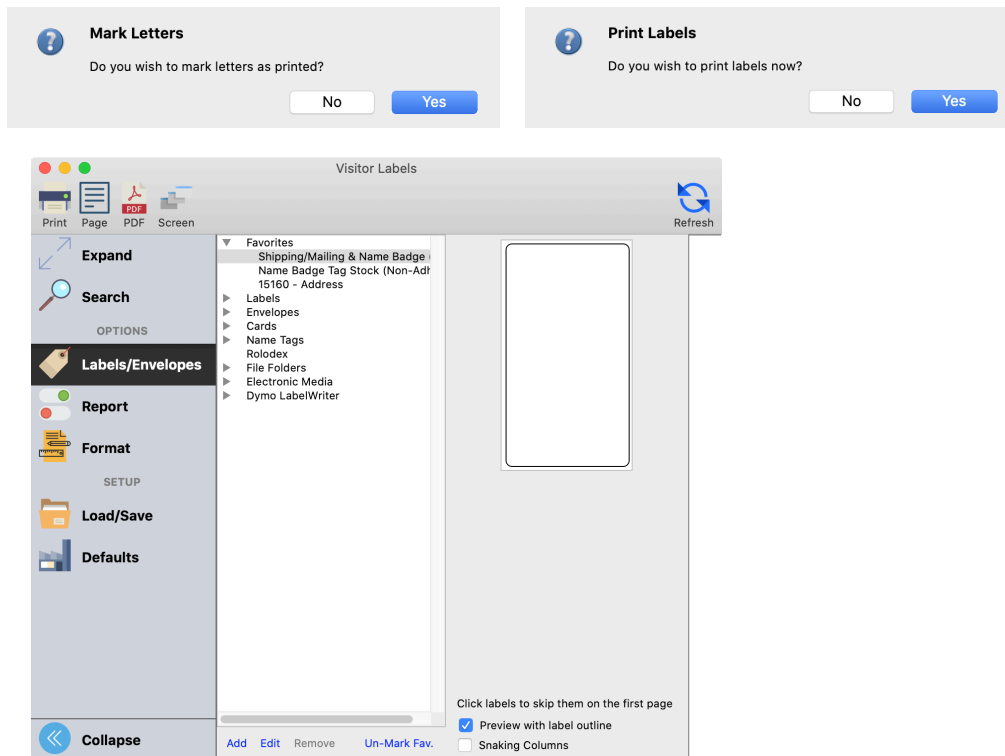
Mark Letters

Do you wish to mark letters as printed?

No Yes

Print Labels

Do you wish to print labels now?

No Yes

Visitor Labels

Print Page PDF Screen

Refresh

Expand

Search

OPTIONS

Labels/Envelopes

Report

Format

SETUP

Load/Save

Defaults

Collapse

Favorites
Shipping/Mailing & Name Badge
Name Badge Tag Stock (Non-Adh
15160 - Address
Labels
Envelopes
Cards
Name Tags
Rolodex
File Folders
Electronic Media
Dymo LabelWriter

Add Edit Remove Un-Mark Fav.

Click labels to skip them on the first page

Preview with label outline

Snaking Columns